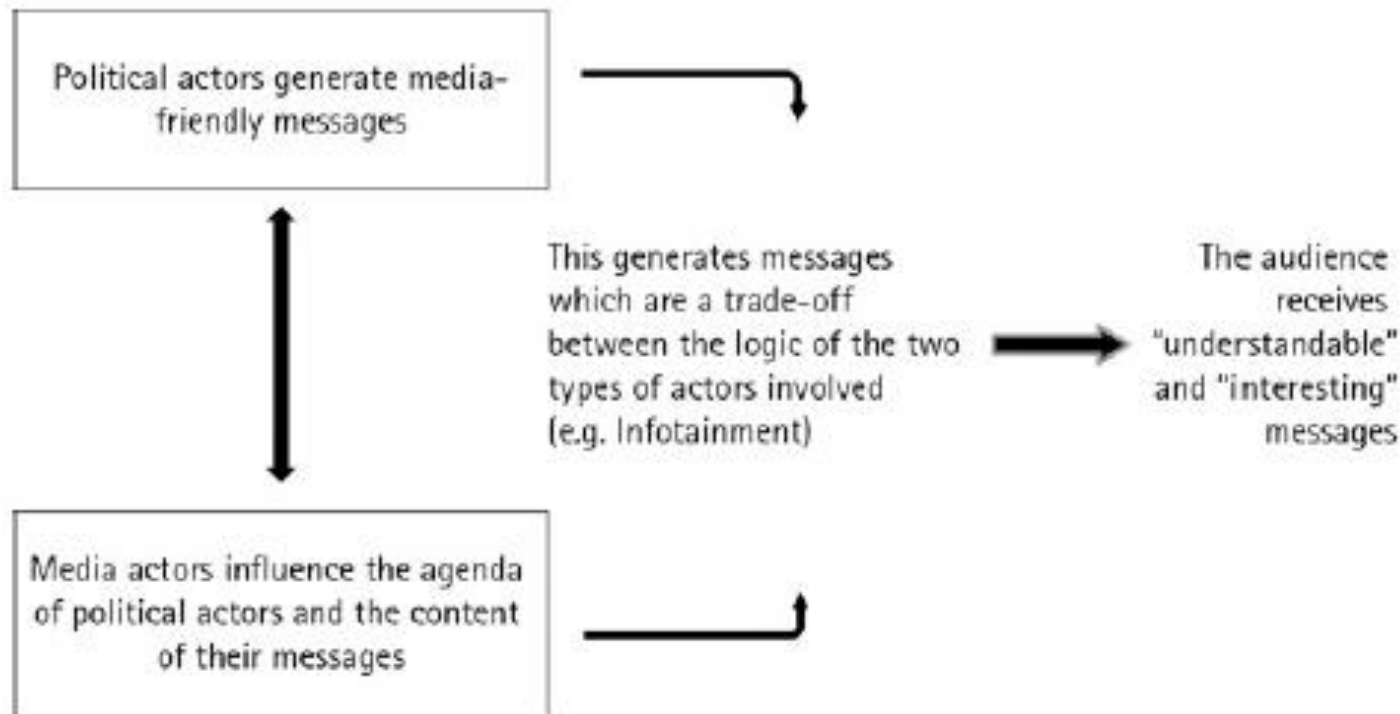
Political actors generate media-friendly messages

This generates messages which are a trade-off between the logic of the two types of actors involved (e.g. Infotainment)

The audience receives "understandable" and "interesting" messages

Media actors influence the agenda of political actors and the content of their messages